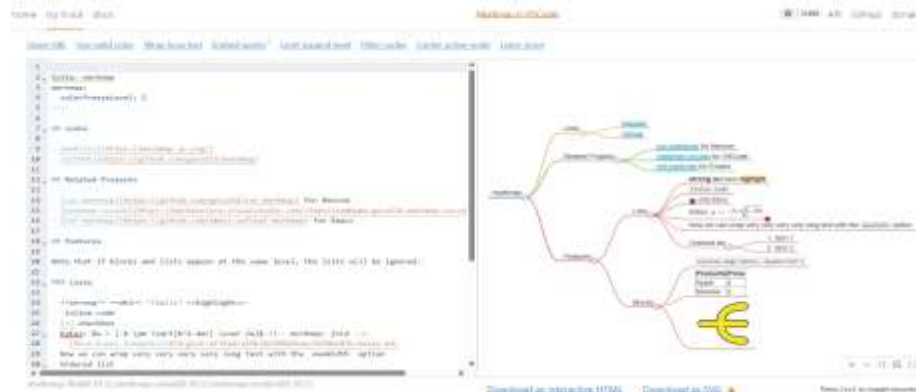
Home Try it out Docs

Markmap in VSCode

Insert URL Use solid color Wrap long text Embed assets Limit expand level Filter nodes Center active node Learn more

1 ---
2 title: markmap
3 markmap:
4 colorFreezeLevel: 2
5 ---
6
7 ## Links
8
9 - [Website](https://markmap.js.org/)
10 - [GitHub](https://github.com/gera2ld/markmap)
11
12 ## Related Projects
13
14 - [coc-markmap](https://github.com/gera2ld/coc-markmap) for Neovim
15 - [markmap-vscode](https://marketplace.visualstudio.com/items?itemName=gera2ld.markmap-vscode)
16 - [eaf-markmap](https://github.com/emacs-eaf/eaf-markmap) for Emacs
17
18 ## Features
19
20 Note that if blocks and lists appear at the same level, the lists will be ignored.
21
22 ### Lists
23
24 - **strong** ~~del~~ *italic* ==highlight==
25 - `inline code`
26 - [x] checkbox
27 - Katex: $x = {-b \pm \sqrt{b^2-4ac} \over 2a}$ <!-- markmap: fold -->
28 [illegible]
29 - Now we can wrap very very very very long text with the `maxWidth` option
30 - Ordered list

markmap

Links
Website
GitHub

Related Projects
coc-markmap for Neovim
markmap-vscode for VSCode
eaf-markmap for Emacs

Features
Lists
strong del italic highlight
inline code
checkbox
Katex: $x = {-b \pm \sqrt{b^2-4ac} \over 2a}$
Now we can wrap very very very very long text with the maxWidth option
Ordered list
1. item 1
2. item 2
Blocks
console.log('hello, JavaScript')
Products | Price
Apple | 4
Banana | 2

Download as interactive HTML Download as SVG